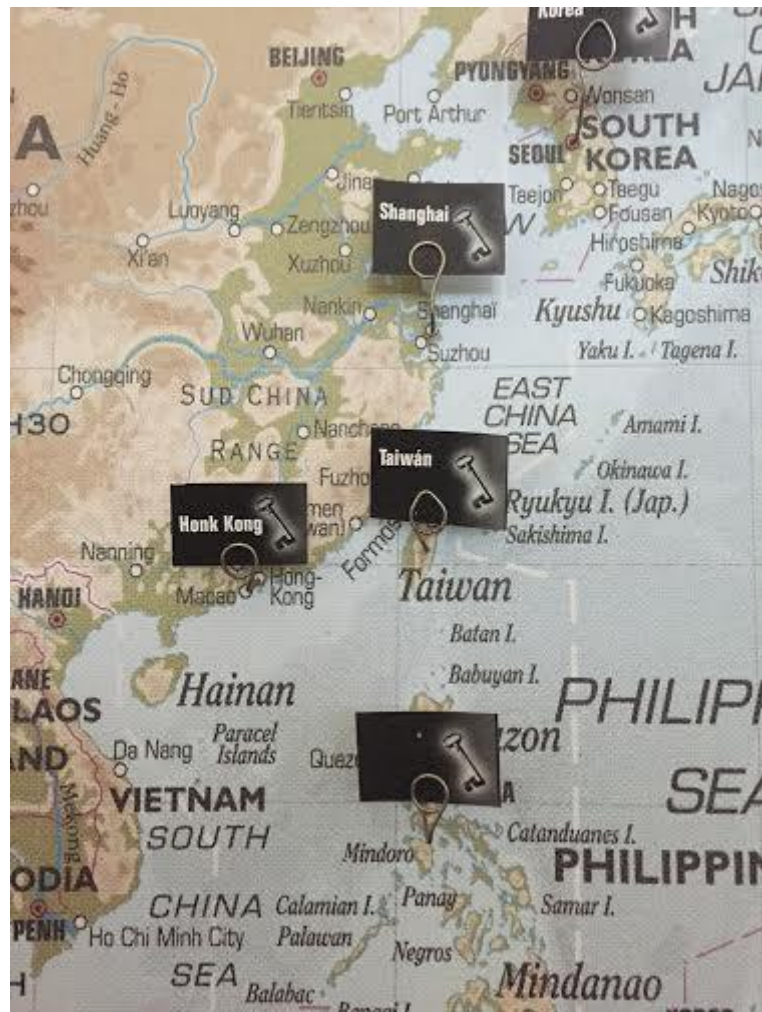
Korea
H
A
JA
BEIJING
PYONGYANG
Huang - Ho
Tientsin
Port Arthur
Wonsan
A
SOUTH
SEOUL
KOREA
Jinan
zhou
Taejon
Taegu
Nago
Shanghai
Fousan
Kyoto
Luoyang
Zengzhou
Xi'an
Hiroshima
Xuzhou
Fukuoka
Shik
Nankin
Shanghai
Kyushu
Kagoshima
Wuhan
Suzhou
Yaku I.
Tagena I.
Chongqing
SUD CHINA
EAST
H3O
CHINA
Amami I.
Nanchang
SEA
RANGE
Taiwán
Fuzhou
Okinawa I.
Honk Kong
Amoy
(Xiamen)
Ryukyu I. (Jap.)
Sakishima I.
Nanning
Formosa
HANOI
Macao
Hong-Kong
Taiwan
Batan I.
ANE
Babuyan I.
Hainan
LAOS
PHILIPP
Paracel
Luzon
Da Nang
Islands
AND
Quezon
SEA
Mekong
VIETNAM
Catanduanes I.
SOUTH
Mindoro
PHILIPPIN
ODIA
CHINA
Calamian I.
Panay
Samar I.
PENH
Ho Chi Minh City
Palawan
Negros
SEA
Mindanao
Balabac
Basilan